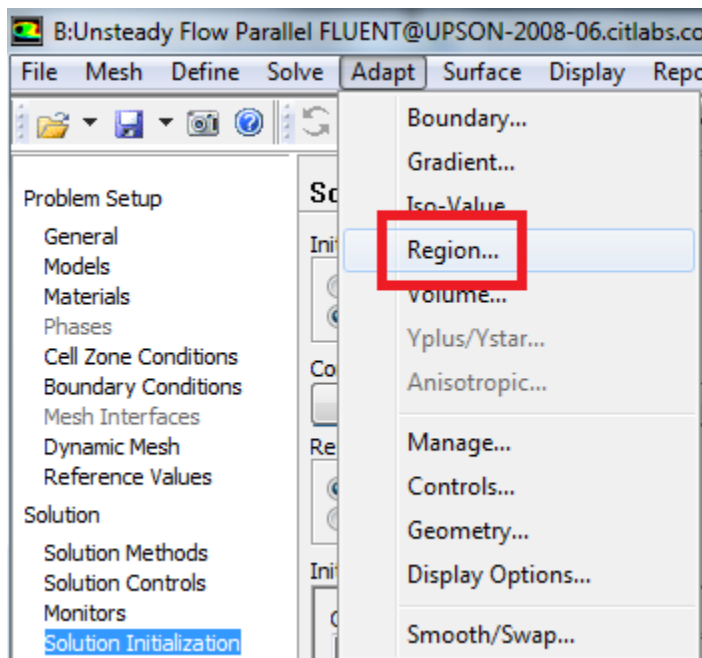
B:Unsteady Flow Parallel FLUENT@UPSON-2008-06.citlabs.co

File Mesh Define Solve Adapt Surface Display Repo

Problem Setup
General
Models
Materials
Phases
Cell Zone Conditions
Boundary Conditions
Mesh Interfaces
Dynamic Mesh
Reference Values
Solution
Solution Methods
Solution Controls
Monitors
Solution Initialization

So
Ini
Co
Re
Ini

Boundary...
Gradient...
Iso-Value...
Region...
Volume...
Yplus/Ystar...
Anisotropic...
Manage...
Controls...
Geometry...
Display Options...
Smooth/Swap...